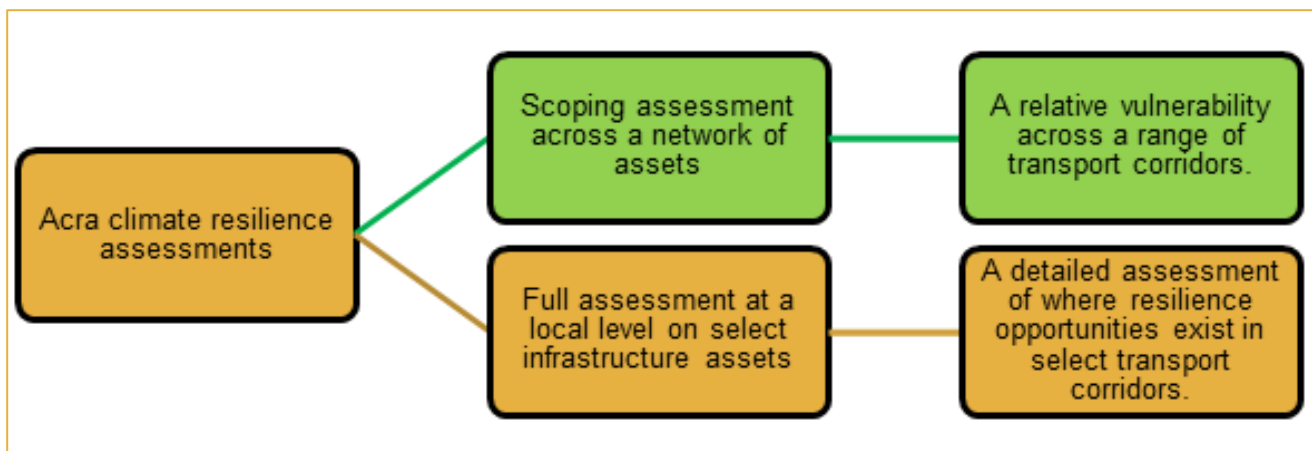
Acra climate resilience assessments

Scoping assessment across a network of assets

A relative vulnerability across a range of transport corridors.

Full assessment at a local level on select infrastructure assets

A detailed assessment of where resilience opportunities exist in select transport corridors.